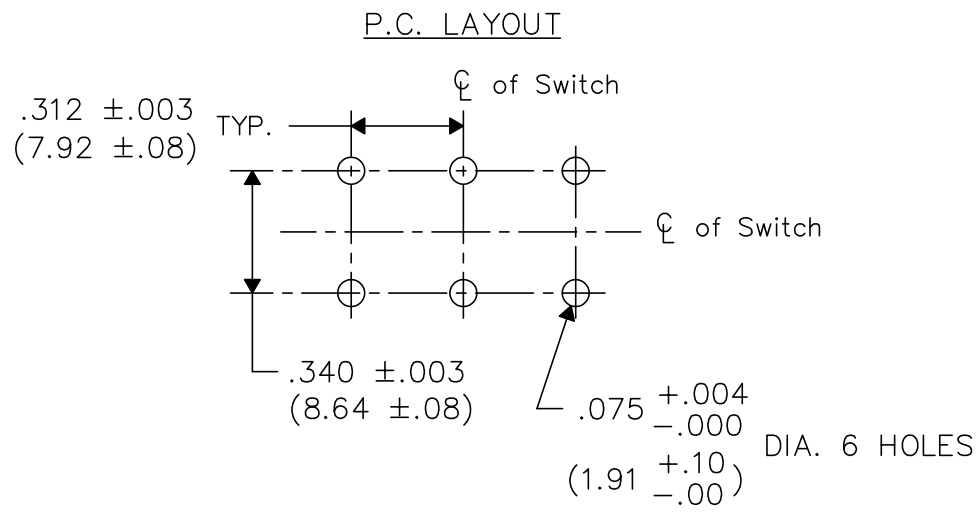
P.C. LAYOUT

℄ of Switch

.312 ±.003
(7.92 ±.08)

TYP.

℄ of Switch

.340 ±.003
(8.64 ±.08)

$.075 \begin{smallmatrix} +.004 \\ -.000 \end{smallmatrix}$ DIA. 6 HOLES
$(1.91 \begin{smallmatrix} +.10 \\ -.00 \end{smallmatrix})$